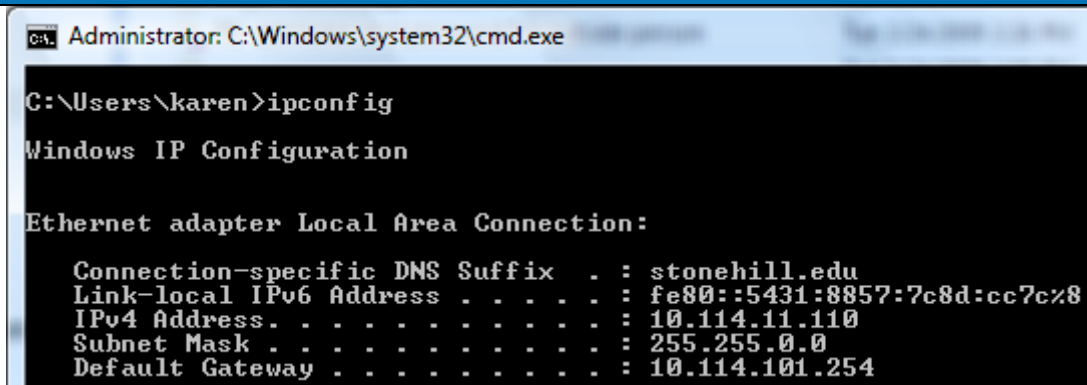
Administrator: C:\Windows\system32\cmd.exe

C:\Users\karen>ipconfig

Windows IP Configuration

Ethernet adapter Local Area Connection:

Connection-specific DNS Suffix . : stonehill.edu
Link-local IPv6 Address . . . . . : fe80::5431:8857:7c8d:cc7c%8
IPv4 Address. . . . . . . . . . . : 10.114.11.110
Subnet Mask . . . . . . . . . . . : 255.255.0.0
Default Gateway . . . . . . . . . : 10.114.101.254